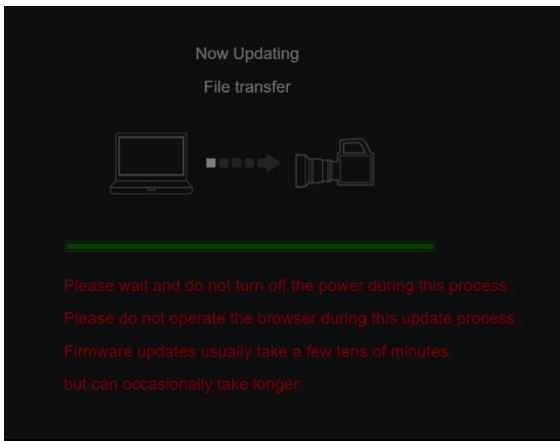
Now Updating

File transfer

Please wait and do not turn off the power during this process .

Please do not operate the browser during this update process .

Firmware updates usually take a few tens of minutes,

but can occasionally take longer.